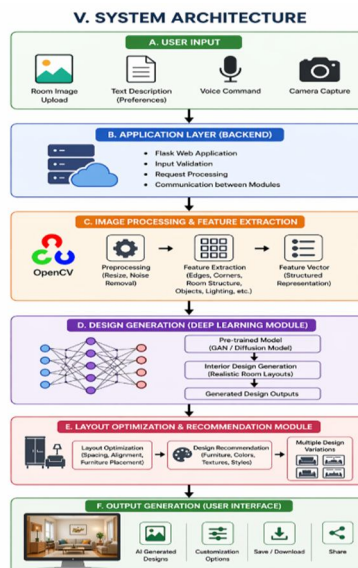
V. SYSTEM ARCHITECTURE

A. USER INPUT

Room Image Upload

Text Description (Preferences)

Voice Command

Camera Capture

B. APPLICATION LAYER (BACKEND)

• Flask Web Application
• Input Validation
• Request Processing
• Communication between Modules

C. IMAGE PROCESSING & FEATURE EXTRACTION

OpenCV

Preprocessing (Resize, Noise Removal)

Feature Extraction (Edges, Corners, Room Structure, Objects, Lighting, etc.)

Feature Vector (Structured Representation)

D. DESIGN GENERATION (DEEP LEARNING MODULE)

Pre-trained Model (GAN / Diffusion Model)

Interior Design Generation (Realistic Room Layouts)

Generated Design Outputs

E. LAYOUT OPTIMIZATION & RECOMMENDATION MODULE

Layout Optimization (Spacing, Alignment, Furniture Placement)

Design Recommendation (Furniture, Colors, Textures, Styles)

Multiple Design Variations

F. OUTPUT GENERATION (USER INTERFACE)

AI Generated Designs

Customization Options

Save / Download

Share